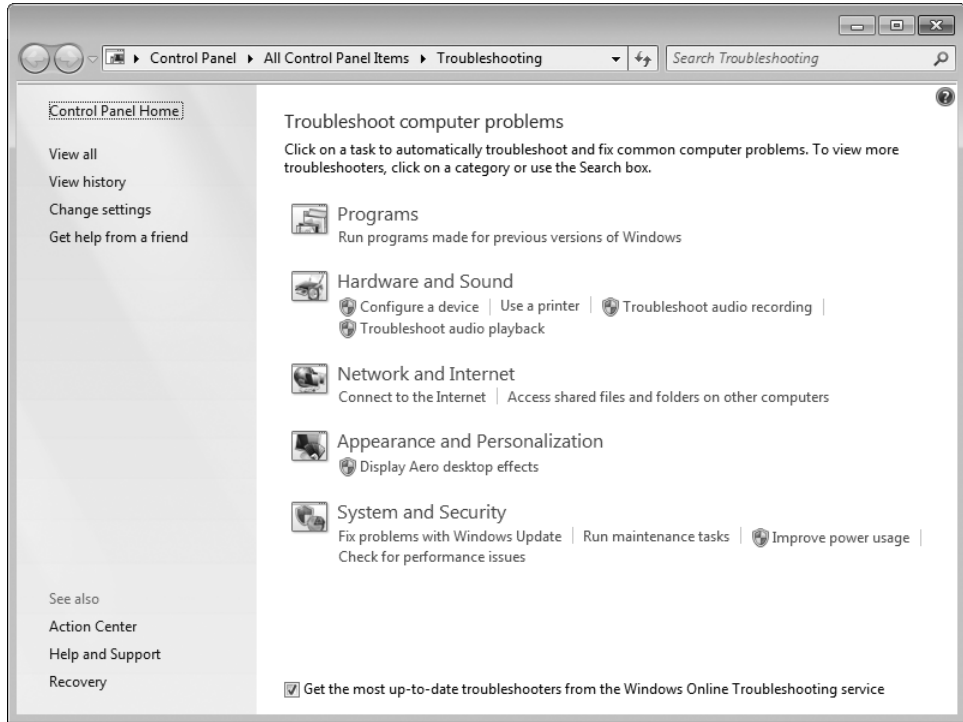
▸ Control Panel ▸ All Control Panel Items ▸ Troubleshooting

Search Troubleshooting

Control Panel Home

View all

View history

Change settings

Get help from a friend

Troubleshoot computer problems

Click on a task to automatically troubleshoot and fix common computer problems. To view more troubleshooters, click on a category or use the Search box.

Programs

Run programs made for previous versions of Windows

Hardware and Sound

Configure a device | Use a printer | Troubleshoot audio recording | Troubleshoot audio playback

Network and Internet

Connect to the Internet | Access shared files and folders on other computers

Appearance and Personalization

Display Aero desktop effects

System and Security

Fix problems with Windows Update | Run maintenance tasks | Improve power usage | Check for performance issues

See also

Action Center

Help and Support

Recovery

Get the most up-to-date troubleshooters from the Windows Online Troubleshooting service